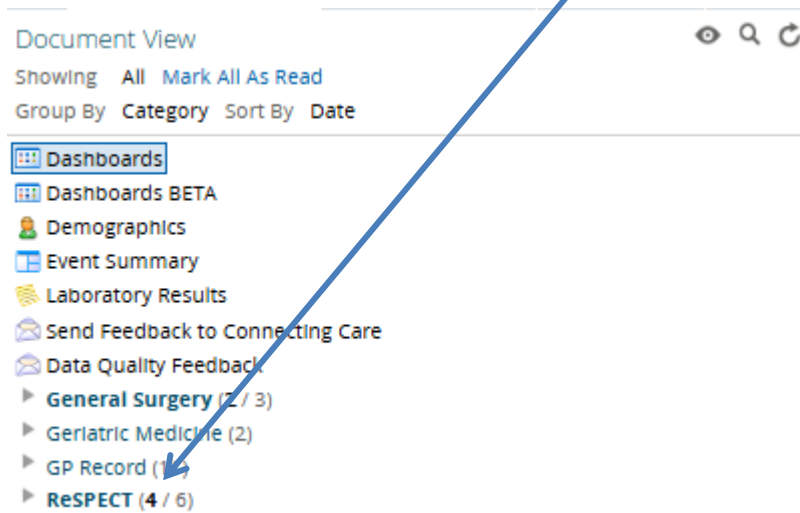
Document View

Showing All Mark All As Read

Group By Category Sort By Date

Dashboards

Dashboards BETA

Demographics

Event Summary

Laboratory Results

Send Feedback to Connecting Care

Data Quality Feedback

General Surgery (2 / 3)

Geriatric Medicine (2)

GP Record (1)

ReSPECT (4 / 6)